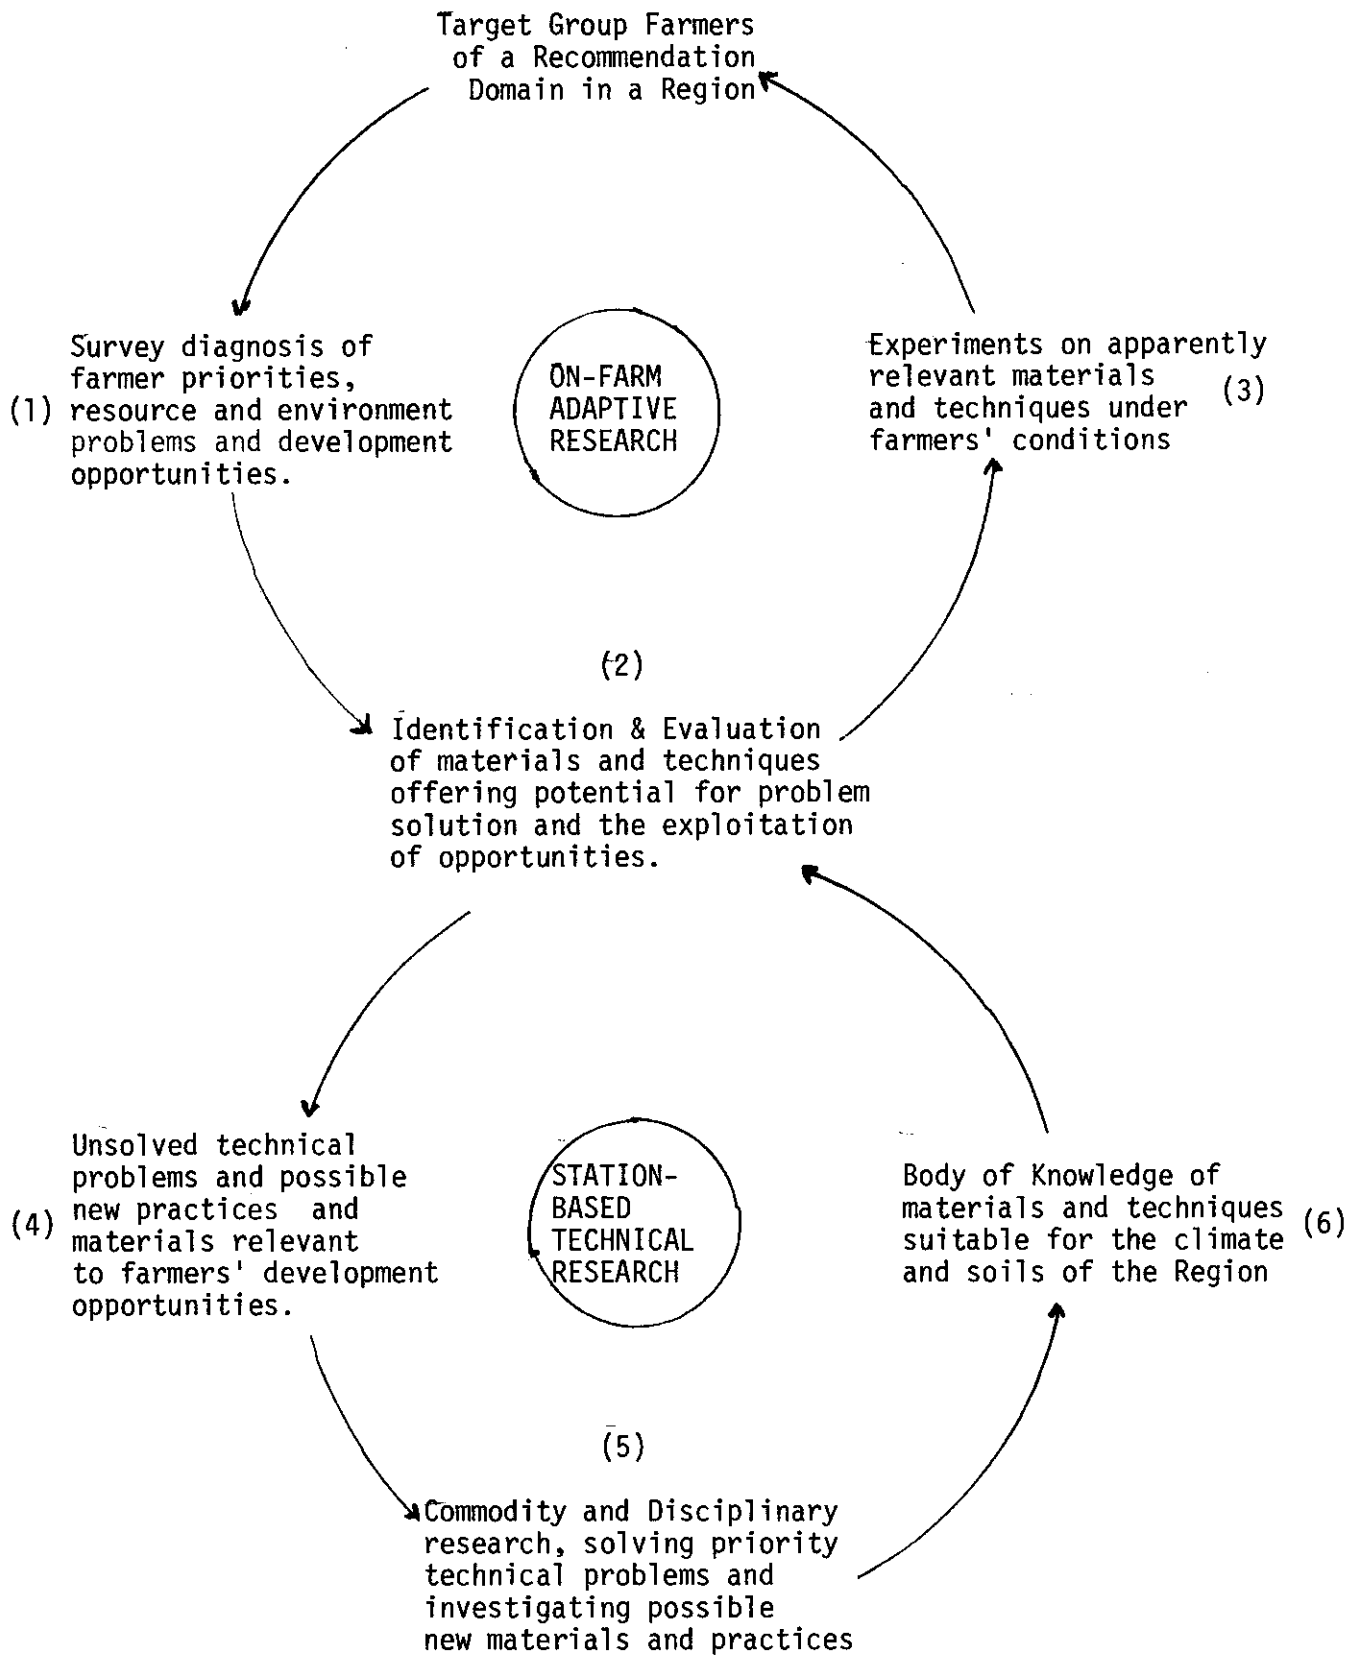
Target Group Farmers of a Recommendation Domain in a Region

(1) Survey diagnosis of farmer priorities, resource and environment problems and development opportunities.

ON-FARM ADAPTIVE RESEARCH

Experiments on apparently relevant materials and techniques under farmers' conditions (3)

(2)

Identification & Evaluation of materials and techniques offering potential for problem solution and the exploitation of opportunities.

(4) Unsolved technical problems and possible new practices and materials relevant to farmers' development opportunities.

STATION-BASED TECHNICAL RESEARCH

Body of Knowledge of materials and techniques suitable for the climate and soils of the Region (6)

(5)

Commodity and Disciplinary research, solving priority technical problems and investigating possible new materials and practices